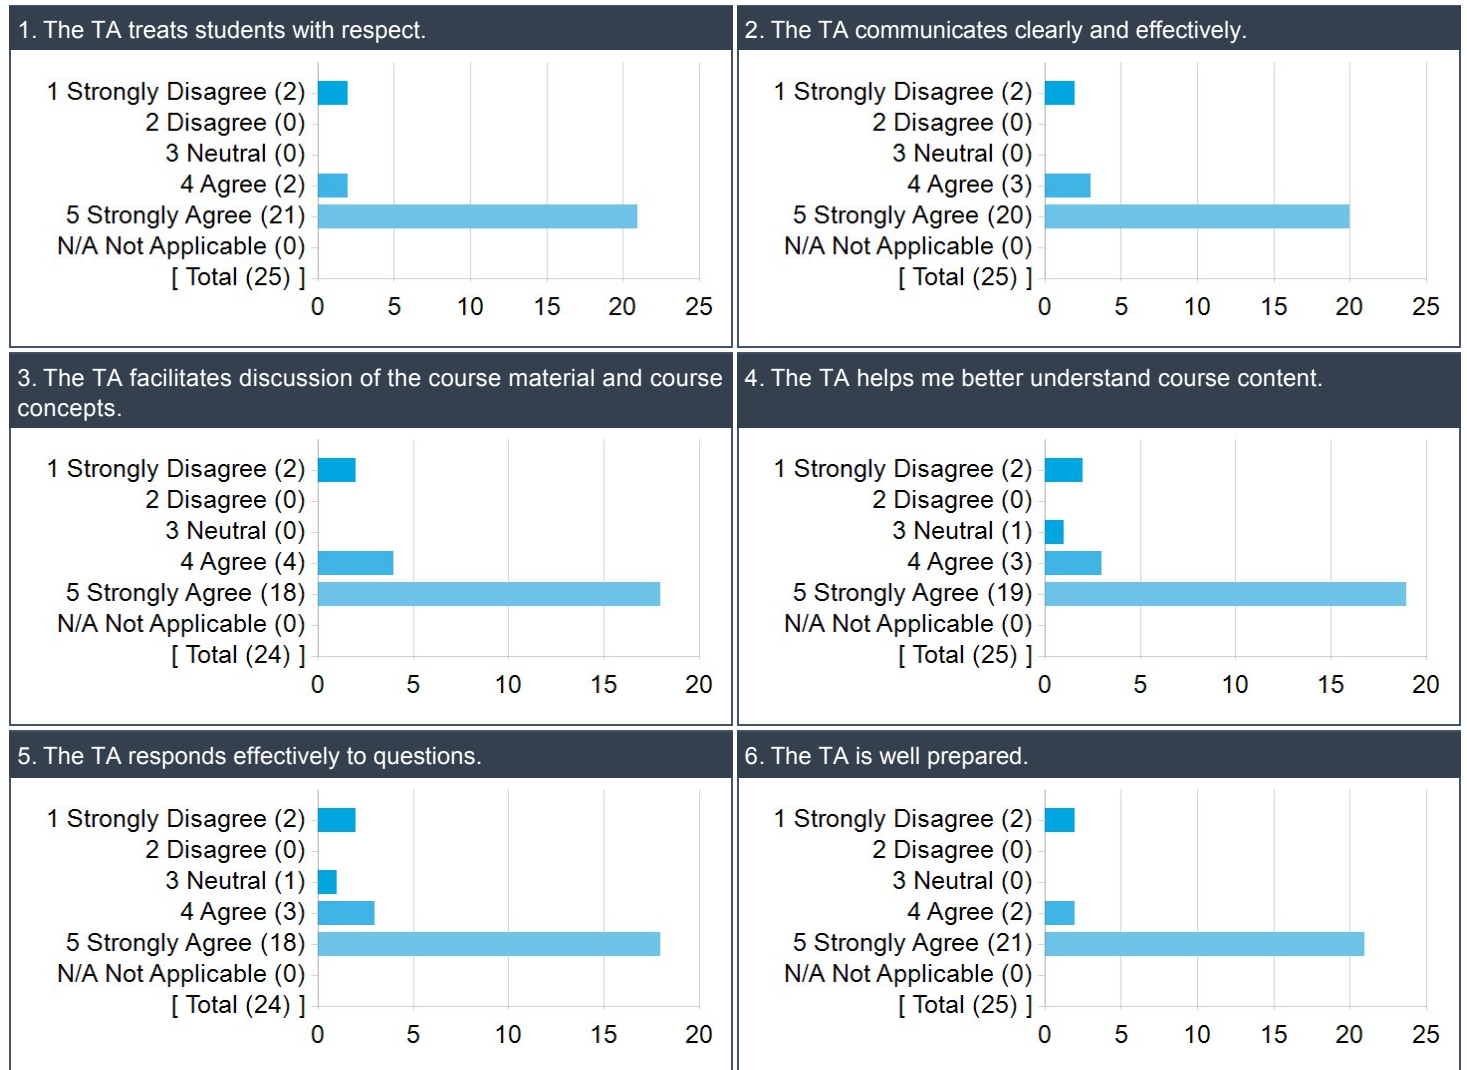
1. The TA treats students with respect.

1 Strongly Disagree (2)
2 Disagree (0)
3 Neutral (0)
4 Agree (2)
5 Strongly Agree (21)
N/A Not Applicable (0)
[ Total (25) ]

0 5 10 15 20 25

2. The TA communicates clearly and effectively.

1 Strongly Disagree (2)
2 Disagree (0)
3 Neutral (0)
4 Agree (3)
5 Strongly Agree (20)
N/A Not Applicable (0)
[ Total (25) ]

0 5 10 15 20 25

3. The TA facilitates discussion of the course material and course concepts.

1 Strongly Disagree (2)
2 Disagree (0)
3 Neutral (0)
4 Agree (4)
5 Strongly Agree (18)
N/A Not Applicable (0)
[ Total (24) ]

0 5 10 15 20

4. The TA helps me better understand course content.

1 Strongly Disagree (2)
2 Disagree (0)
3 Neutral (1)
4 Agree (3)
5 Strongly Agree (19)
N/A Not Applicable (0)
[ Total (25) ]

0 5 10 15 20

5. The TA responds effectively to questions.

1 Strongly Disagree (2)
2 Disagree (0)
3 Neutral (1)
4 Agree (3)
5 Strongly Agree (18)
N/A Not Applicable (0)
[ Total (24) ]

0 5 10 15 20

6. The TA is well prepared.

1 Strongly Disagree (2)
2 Disagree (0)
3 Neutral (0)
4 Agree (2)
5 Strongly Agree (21)
N/A Not Applicable (0)
[ Total (25) ]

0 5 10 15 20 25